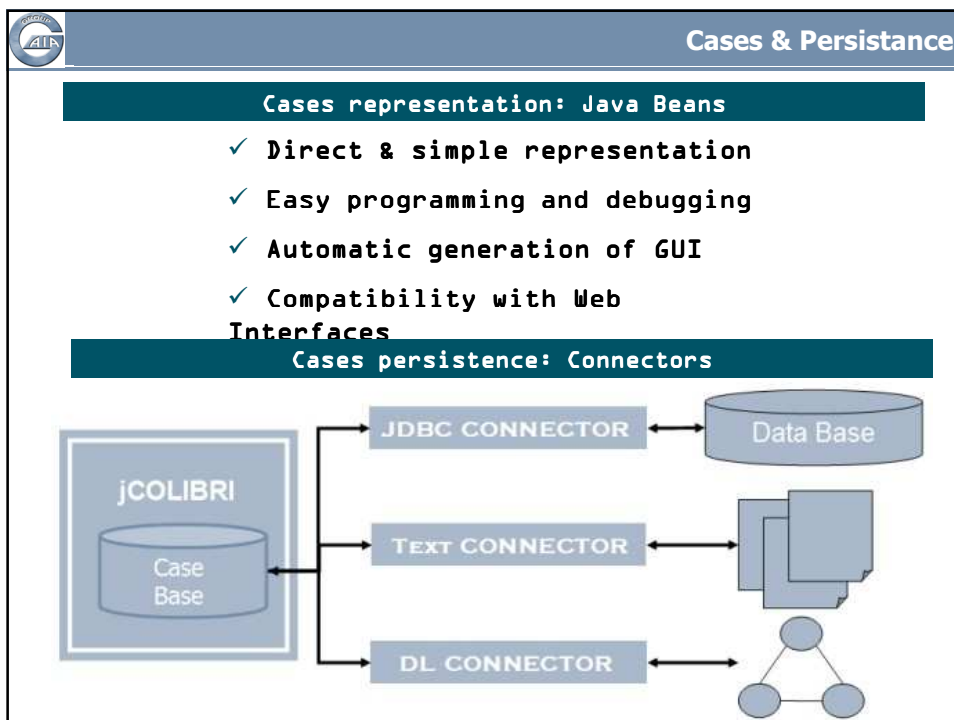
GAIA

Cases & Persistance

Cases representation: Java Beans

✓ Direct & simple representation

✓ Easy programming and debugging

✓ Automatic generation of GUI

✓ Compatibility with Web Interfaces

Cases persistence: Connectors

jCOLIBRI

Case Base

JDBC CONNECTOR

Data Base

TEXT CONNECTOR

DL CONNECTOR